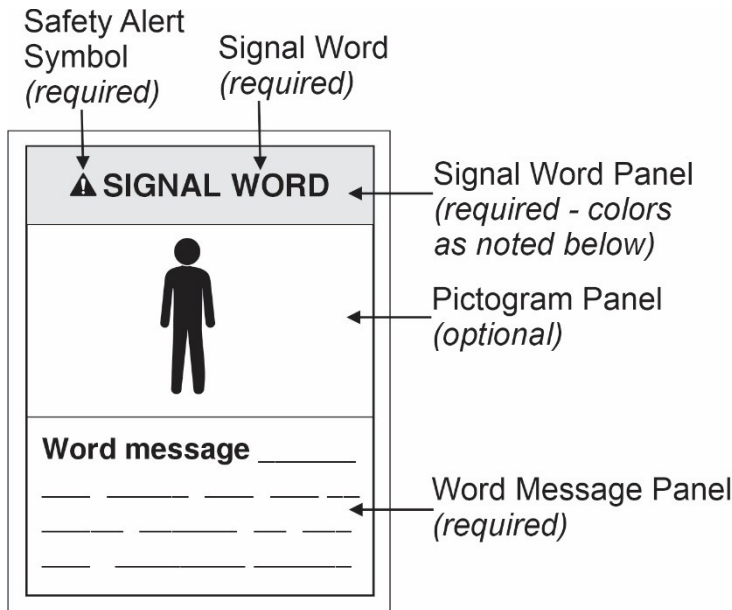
Safety Alert Symbol *(required)*

Signal Word *(required)*

SIGNAL WORD

Signal Word Panel *(required - colors as noted below)*

Pictogram Panel *(optional)*

**Word message** ______

Word Message Panel *(required)*